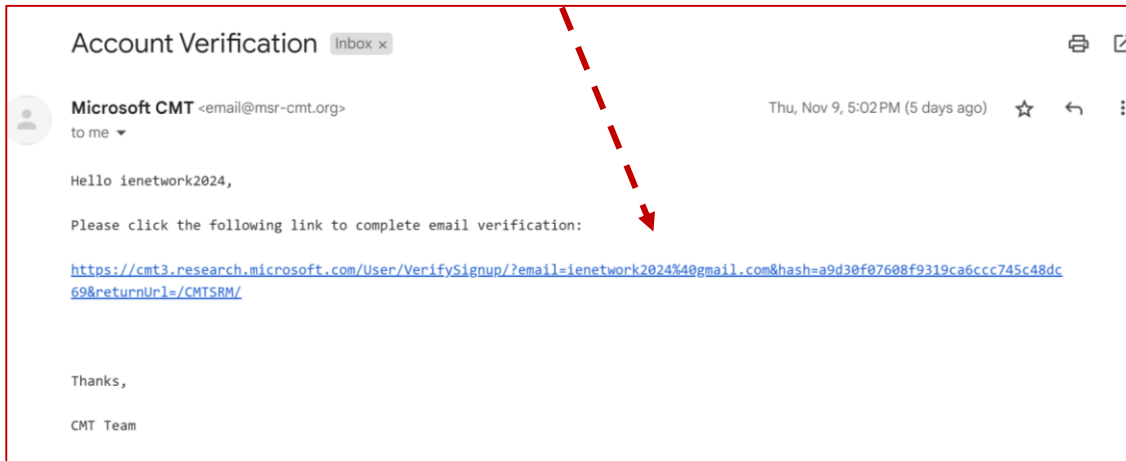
Account Verification Inbox ×

Microsoft CMT <email@msr-cmt.org>
to me

Thu, Nov 9, 5:02 PM (5 days ago)

Hello ienetwork2024,

Please click the following link to complete email verification:

https://cmt3.research.microsoft.com/User/VerifySignup/?email=ienetwork2024%40gmail.com&hash=a9d30f07608f9319ca6ccc745c48dc69&returnUrl=/CMTSRM/

Thanks,

CMT Team